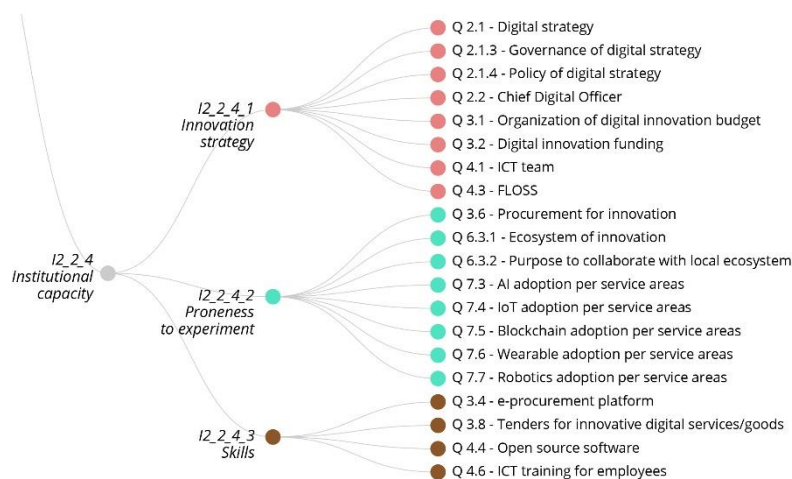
I2_2_4
Institutional capacity

I2_2_4_1
Innovation strategy

Q 2.1 - Digital strategy
Q 2.1.3 - Governance of digital strategy
Q 2.1.4 - Policy of digital strategy
Q 2.2 - Chief Digital Officer
Q 3.1 - Organization of digital innovation budget
Q 3.2 - Digital innovation funding
Q 4.1 - ICT team
Q 4.3 - FLOSS

I2_2_4_2
Proneness to experiment

Q 3.6 - Procurement for innovation
Q 6.3.1 - Ecosystem of innovation
Q 6.3.2 - Purpose to collaborate with local ecosystem
Q 7.3 - AI adoption per service areas
Q 7.4 - IoT adoption per service areas
Q 7.5 - Blockchain adoption per service areas
Q 7.6 - Wearable adoption per service areas
Q 7.7 - Robotics adoption per service areas

I2_2_4_3
Skills

Q 3.4 - e-procurement platform
Q 3.8 - Tenders for innovative digital services/goods
Q 4.4 - Open source software
Q 4.6 - ICT training for employees